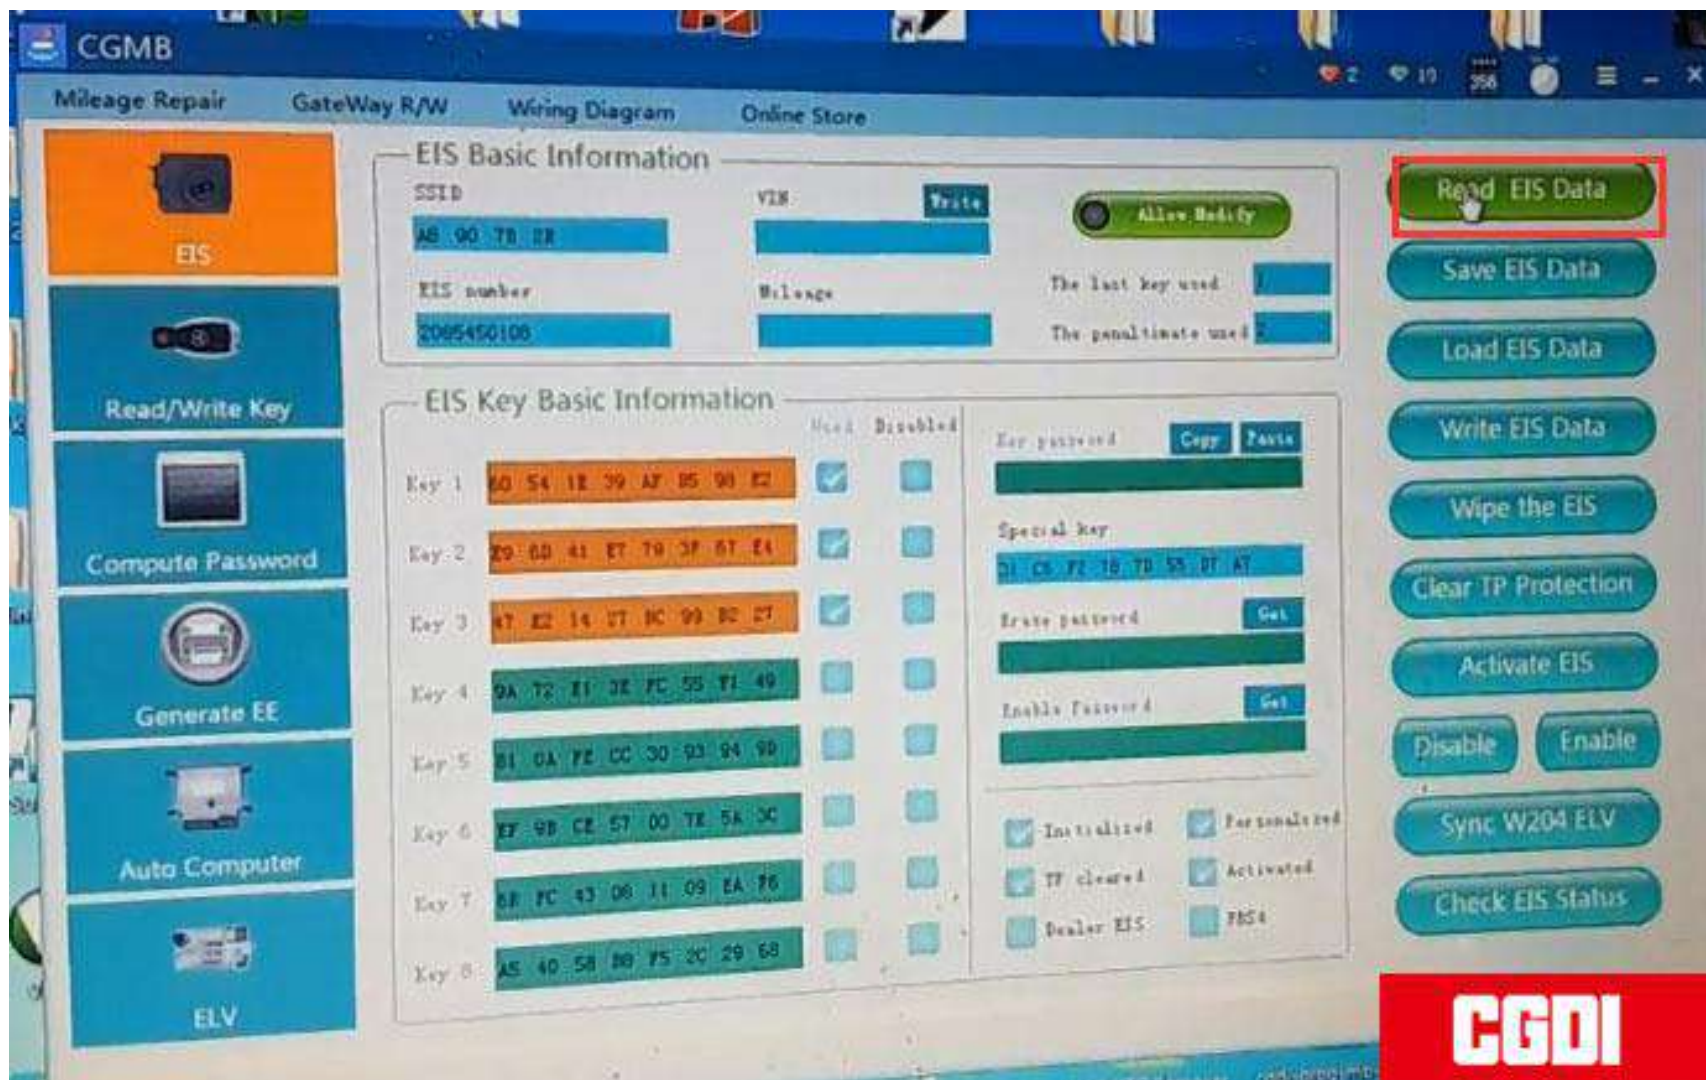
CGMB

Mileage Repair GateWay R/W Wiring Diagram Online Store

EIS

Read/Write Key

Compute Password

Generate EE

Auto Computer

ELV

EIS Basic Information

SSID

AB 90 7B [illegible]

VIN

Write

Allow Modify

EIS number

2095450100

Mileage

The last key used 1

The penultimate used 2

EIS Key Basic Information

Used Disabled

Key 1 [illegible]

Key 2 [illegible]

Key 3 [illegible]

Key 4 9A 72 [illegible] FC 55 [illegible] 49

Key 5 B1 0A FE CC 30 93 94 9D

Key 6 EF 9B CE 57 00 7E 5A 3C

Key 7 6B FC 43 08 11 09 EA 76

Key 8 A5 40 58 B0 75 2C 29 68

Key password Copy Paste

Special key

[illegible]

Erase password Get

Enable Password Get

Initialized Personalized

TP cleared Activated

Dealer EIS FBS4

Read EIS Data

Save EIS Data

Load EIS Data

Write EIS Data

Wipe the EIS

Clear TP Protection

Activate EIS

Disable Enable

Sync W204 ELV

Check EIS Status

CGDI